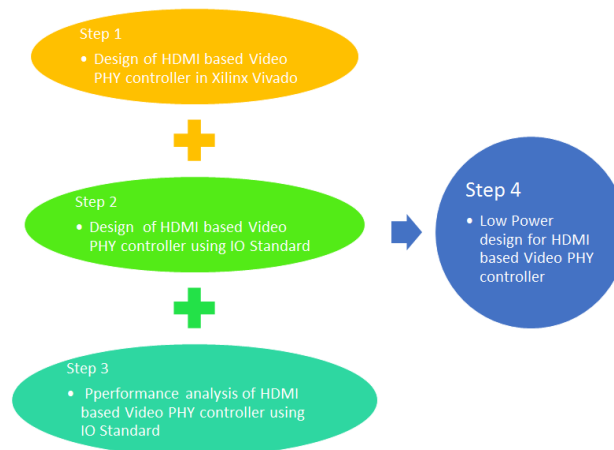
Step 1

- Design of HDMI based Video PHY controller in Xilinx Vivado

Step 2

- Design of HDMI based Video PHY controller using IO Standard

Step 3

- Pperformance analysis of HDMI based Video PHY controller using IO Standard

Step 4

- Low Power design for HDMI based Video PHY controller